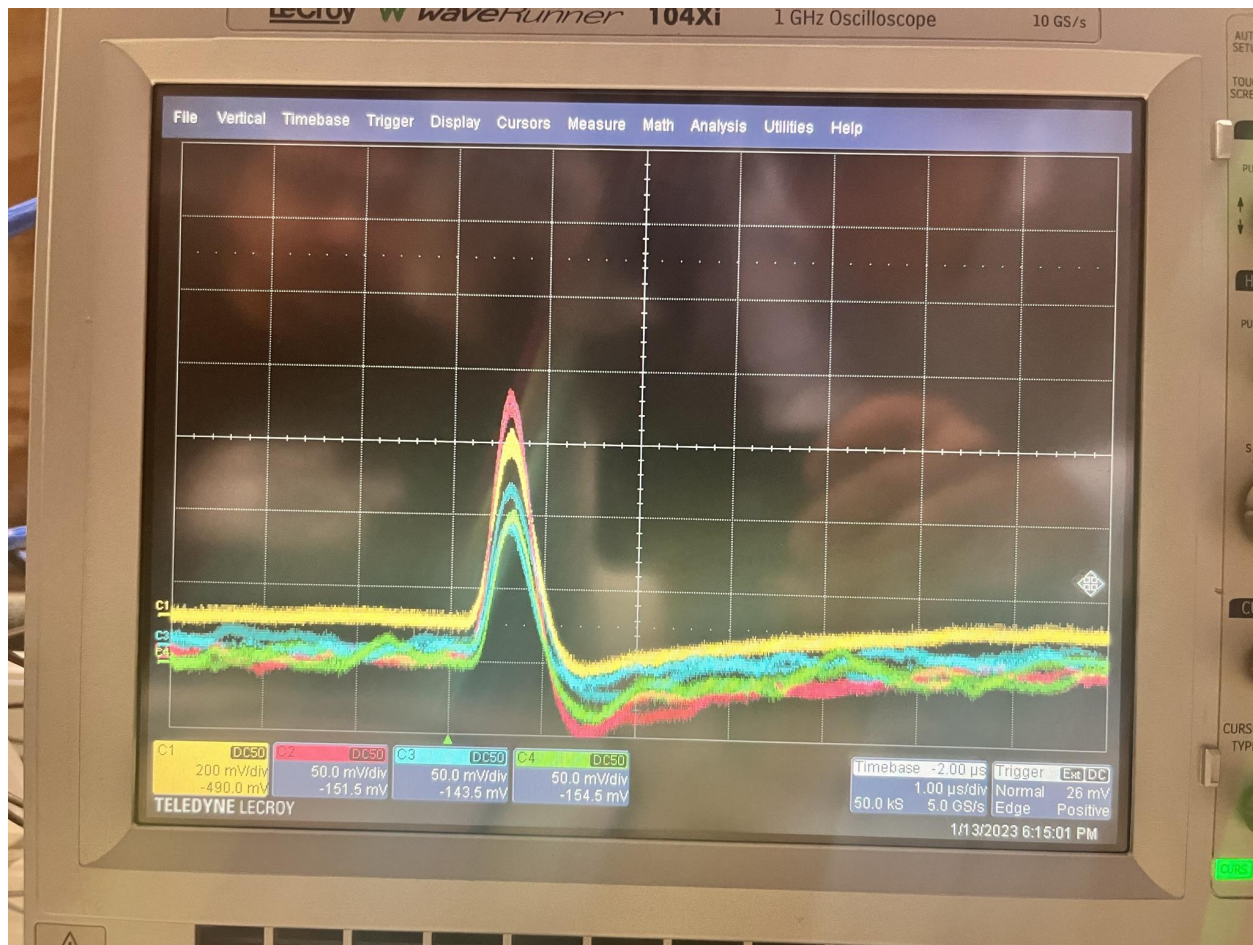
LeCroy WaveRunner 104Xi 1 GHz Oscilloscope 10 GS/s

AUTO SETUP

TOUCH SCREEN

File Vertical Timebase Trigger Display Cursors Measure Math Analysis Utilities Help

C1
C3
C2
C4

C1 DC50 200 mV/div -490.0 mV
C2 DC50 50.0 mV/div -151.5 mV
C3 DC50 50.0 mV/div -143.5 mV
C4 DC50 50.0 mV/div -154.5 mV

Timebase -2.00 µs 1.00 µs/div 50.0 kS 5.0 GS/s
Trigger Ext DC Normal 26 mV Edge Positive

TELEDYNE LECROY

1/13/2023 6:15:01 PM

CURSORS TYPE

CURS